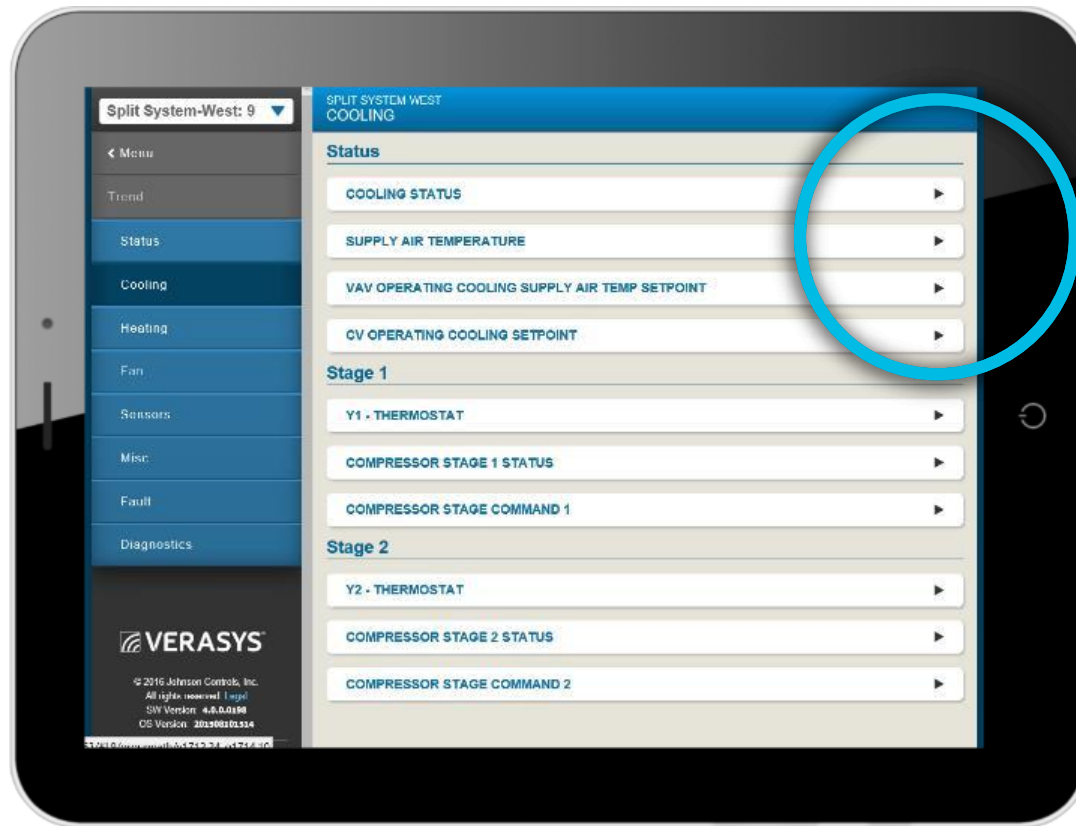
Split System-West: 9 ▼

< Menu

Trend

Status

Cooling

Heating

Fan

Sensors

Misc

Fault

Diagnostics

VERASYS

© 2016 Johnson Controls, Inc.
All rights reserved Legal
SW Version: 4.0.0.0198
OS Version: 201908101514

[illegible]

SPLIT SYSTEM WEST
COOLING

Status

COOLING STATUS ▶

SUPPLY AIR TEMPERATURE ▶

VAV OPERATING COOLING SUPPLY AIR TEMP SETPOINT ▶

CV OPERATING COOLING SETPOINT ▶

Stage 1

Y1 - THERMOSTAT ▶

COMPRESSOR STAGE 1 STATUS ▶

COMPRESSOR STAGE COMMAND 1 ▶

Stage 2

Y2 - THERMOSTAT ▶

COMPRESSOR STAGE 2 STATUS ▶

COMPRESSOR STAGE COMMAND 2 ▶